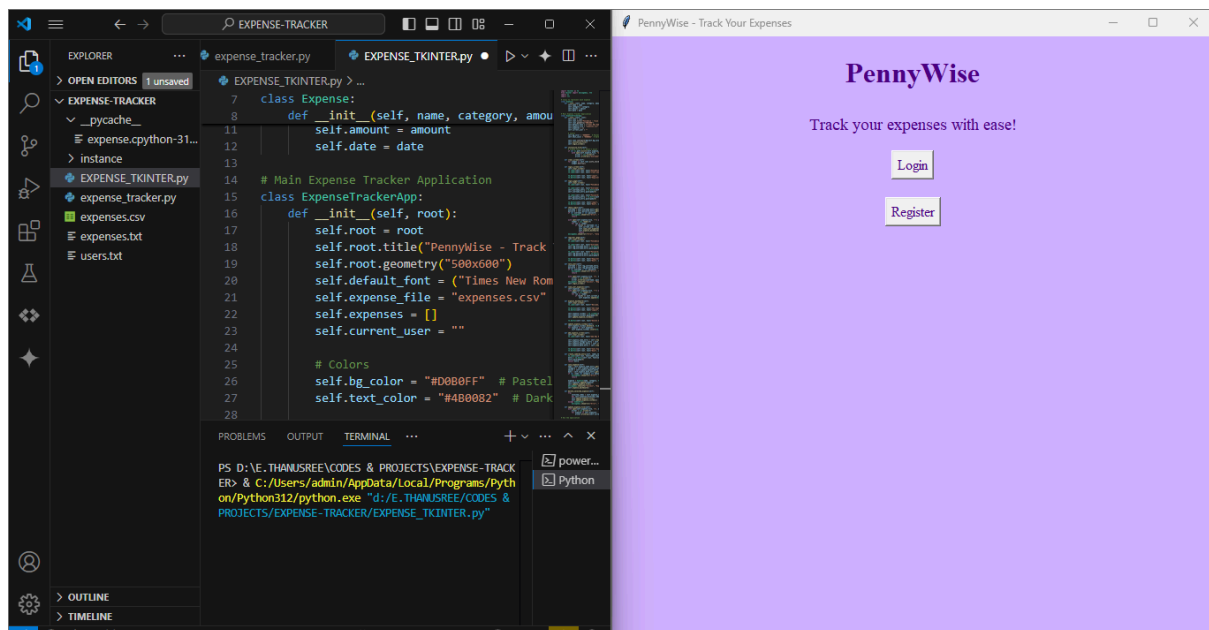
EXPENSE-TRACKER

EXPLORER ···
> OPEN EDITORS 1 unsaved
∨ EXPENSE-TRACKER
∨ __pycache__
expense.cpython-31...
> instance
EXPENSE_TKINTER.py
expense_tracker.py
expenses.csv
expenses.txt
users.txt

> OUTLINE
> TIMELINE

expense_tracker.py EXPENSE_TKINTER.py ●

EXPENSE_TKINTER.py > ...

```
7   class Expense:
8       def __init__(self, name, category, amou
11          self.amount = amount
12          self.date = date
13
14  # Main Expense Tracker Application
15  class ExpenseTrackerApp:
16      def __init__(self, root):
17          self.root = root
18          self.root.title("PennyWise - Track
19          self.root.geometry("500x600")
20          self.default_font = ("Times New Rom
21          self.expense_file = "expenses.csv"
22          self.expenses = []
23          self.current_user = ""
24
25          # Colors
26          self.bg_color = "#D0B0FF"  # Pastel
27          self.text_color = "#4B0082"  # Dark
28
```

PROBLEMS OUTPUT TERMINAL ···

PS D:\E.THANUSREE\CODES & PROJECTS\EXPENSE-TRACKER> & C:/Users/admin/AppData/Local/Programs/Python/Python312/python.exe "d:/E.THANUSREE/CODES & PROJECTS/EXPENSE-TRACKER/EXPENSE_TKINTER.py"

power...
Python

PennyWise - Track Your Expenses

PennyWise

Track your expenses with ease!

Login

Register